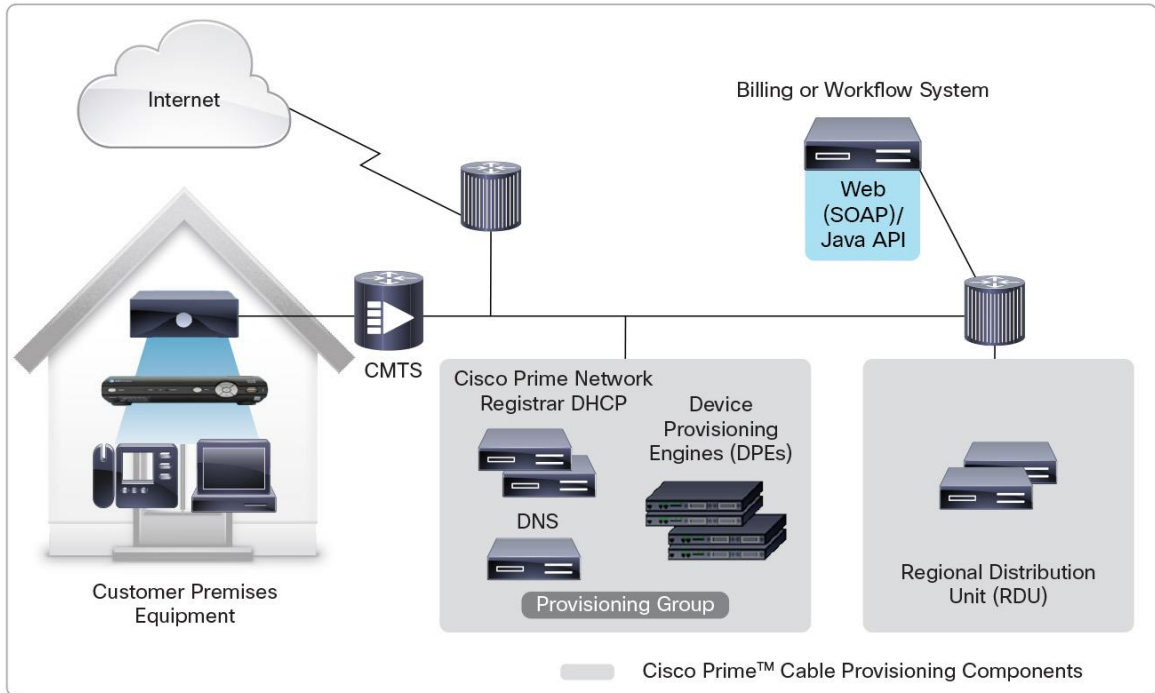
Internet

Billing or Workflow System

Web (SOAP)/ Java API

CMTS

Cisco Prime Network Registrar DHCP

Device Provisioning Engines (DPEs)

DNS

Provisioning Group

Customer Premises Equipment

Regional Distribution Unit (RDU)

Cisco Prime™ Cable Provisioning Components